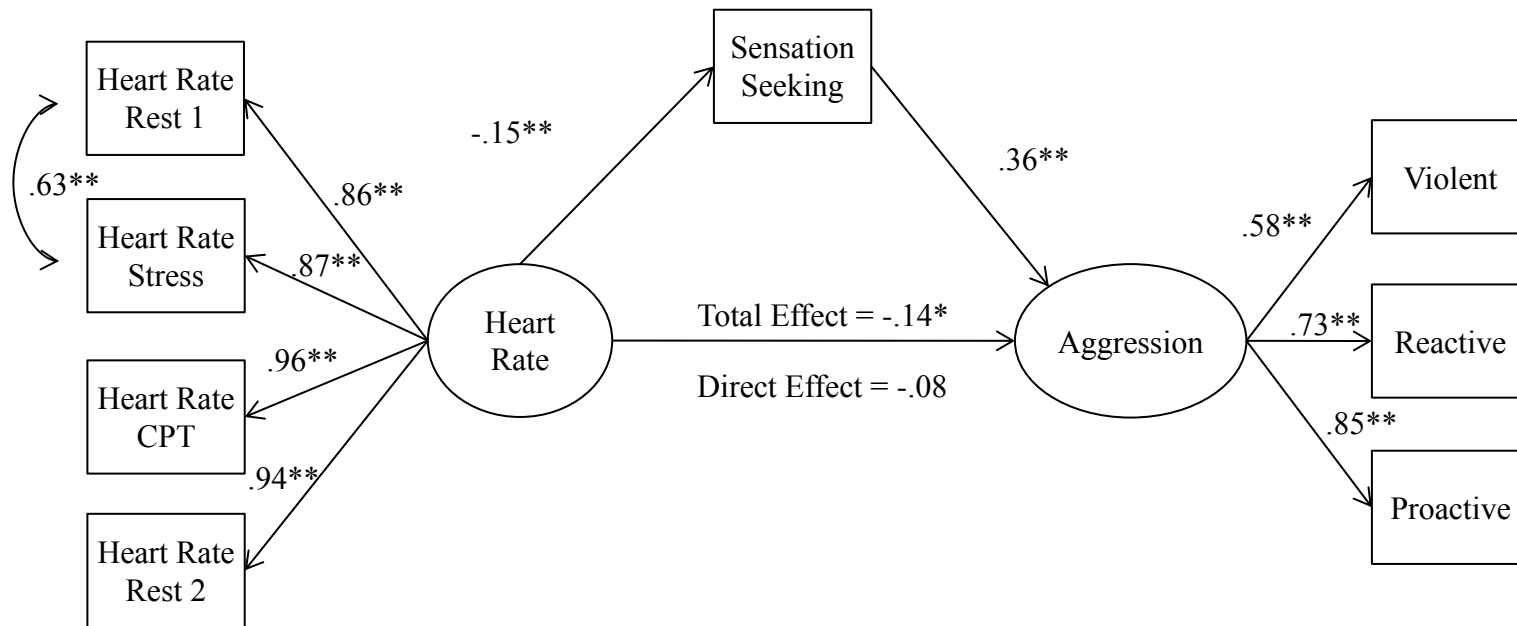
Heart Rate Rest 1

.63**

Heart Rate Stress

Heart Rate CPT

Heart Rate Rest 2

.86**

.87**

.96**

.94**

-.15**

Sensation Seeking

Heart Rate

Total Effect = -.14*

Direct Effect = -.08

.36**

Aggression

.58**

.73**

.85**

Violent

Reactive

Proactive